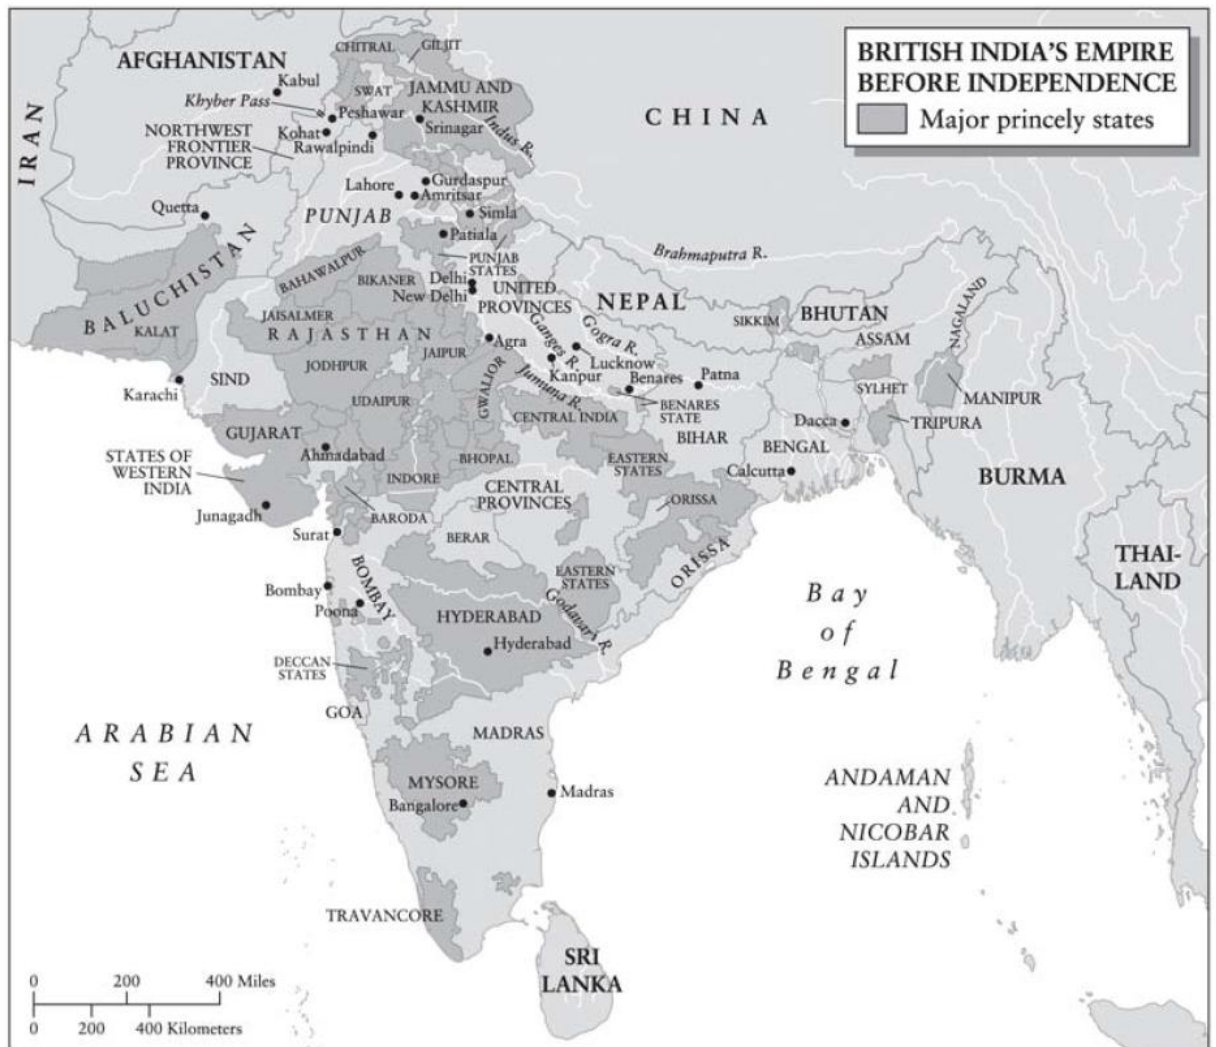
BRITISH INDIA'S EMPIRE BEFORE INDEPENDENCE
Major princely states

AFGHANISTAN
CHITRAL
GILGIT
SWAT
JAMMU AND KASHMIR
Kabul
Khyber Pass
Peshawar
Kohat
Rawalpindi
Srinagar
Indus R.
NORTHWEST FRONTIER PROVINCE
IRAN
CHINA
Lahore
Gurdaspur
Amritsar
Simla
Patiala
PUNJAB
Quetta
BALUCHISTAN
KALAT
PUNJAB STATES
Brahmaputra R.
BAHAWALPUR
BIKANER
Delhi
New Delhi
UNITED PROVINCES
NEPAL
Gogra R.
Ganges R.
SIKKIM
BHUTAN
NAGALAND
ASSAM
JAISALMER
RAJASTHAN
JAIPUR
Agra
Lucknow
Kanpur
Benares
Patna
JODHPUR
Jumuna R.
BENARES STATE
SYLHET
MANIPUR
SIND
Karachi
UDAIPUR
GWALIOR
CENTRAL INDIA
BIHAR
Dacca
TRIPURA
GUJARAT
Ahmadabad
BHOPAL
EASTERN STATES
BENGAL
STATES OF WESTERN INDIA
INDORE
Calcutta
BURMA
Junagadh
BARODA
CENTRAL PROVINCES
ORISSA
Surat
BERAR
ORISSA
THAI-LAND
Bombay
BOMBAY
EASTERN STATES
Poona
HYDERABAD
Godavari R.
Bay of Bengal
Hyderabad
DECCAN STATES
GOA
ARABIAN SEA
MADRAS
MYSORE
Madras
Bangalore
ANDAMAN AND NICOBAR ISLANDS
TRAVANCORE
SRI LANKA
0 200 400 Miles
0 200 400 Kilometers